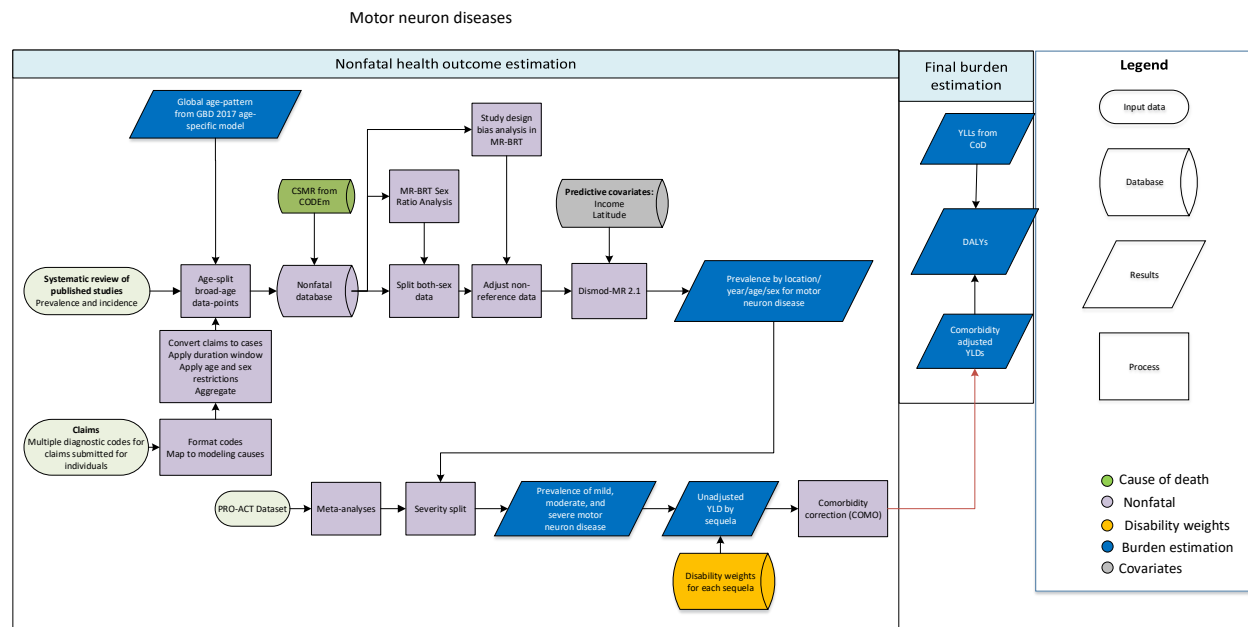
Motor neuron diseases

Nonfatal health outcome estimation

Final burden estimation

Legend

Global age-pattern from GBD 2017 age-specific model

Study design bias analysis in MR-BRT

CSMR from CODEm

MR-BRT Sex Ratio Analysis

Predictive covariates: Income Latitude

Systematic review of published studies Prevalence and incidence

Age-split broad-age data-points

Nonfatal database

Split both-sex data

Adjust non-reference data

Dismod-MR 2.1

Prevalence by location/ year/age/sex for motor neuron disease

Convert claims to cases Apply duration window Apply age and sex restrictions Aggregate

Claims Multiple diagnostic codes for claims submitted for individuals

Format codes Map to modeling causes

PRO-ACT Dataset

Meta-analyses

Severity split

Prevalence of mild, moderate, and severe motor neuron disease

Unadjusted YLD by sequela

Comorbidity correction (COMO)

Disability weights for each sequela

YLLs from CoD

DALYs

Comorbidity adjusted YLDs

Input data

Database

Results

Process

Cause of death

Nonfatal

Disability weights

Burden estimation

Covariates